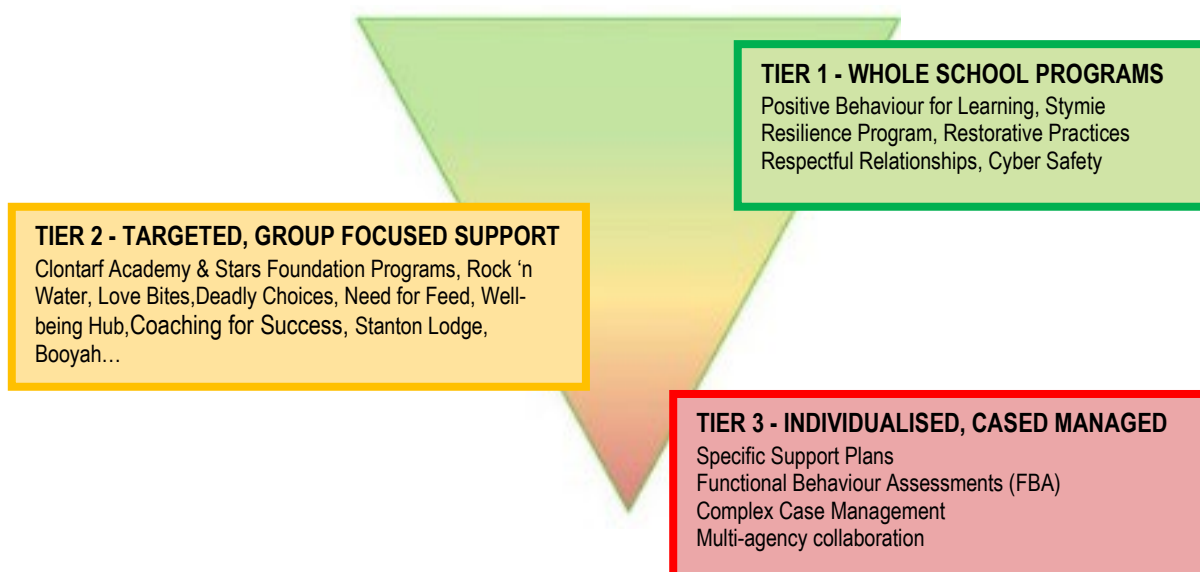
TIER 1 - WHOLE SCHOOL PROGRAMS
Positive Behaviour for Learning, Stymie Resilience Program, Restorative Practices Respectful Relationships, Cyber Safety

TIER 2 - TARGETED, GROUP FOCUSED SUPPORT
Clontarf Academy & Stars Foundation Programs, Rock ‘n Water, Love Bites,Deadly Choices, Need for Feed, Wellbeing Hub,Coaching for Success, Stanton Lodge, Booyah…

TIER 3 - INDIVIDUALISED, CASED MANAGED
Specific Support Plans
Functional Behaviour Assessments (FBA)
Complex Case Management
Multi-agency collaboration